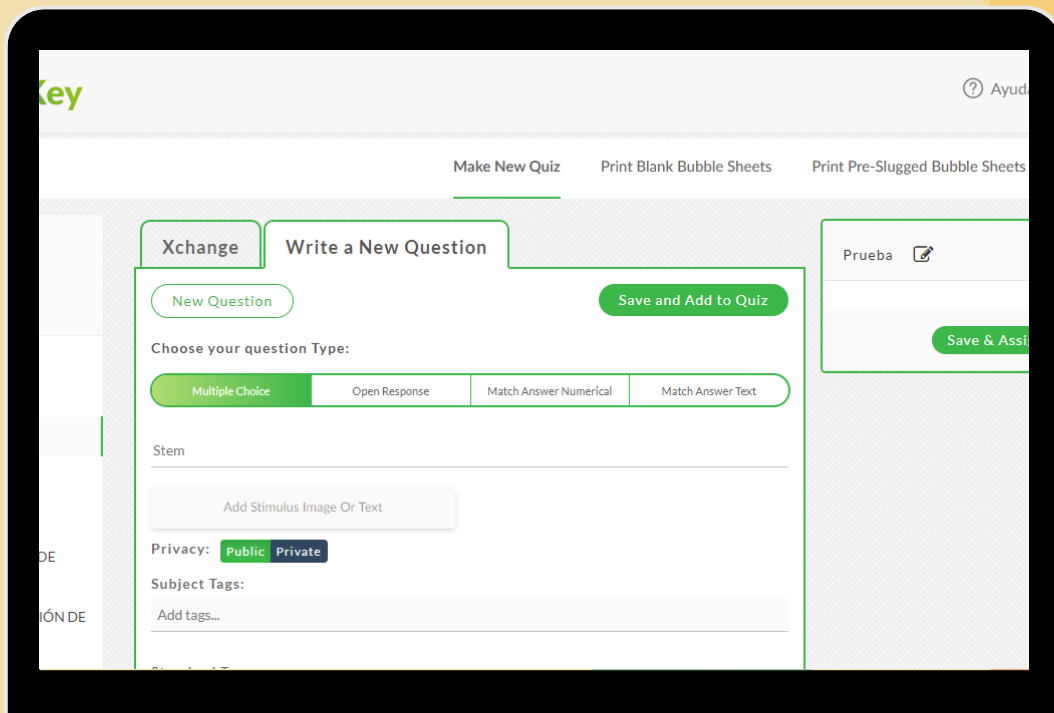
Key

Ayud

Make New Quiz
Print Blank Bubble Sheets
Print Pre-Slugged Bubble Sheets

Xchange
Write a New Question

New Question
Save and Add to Quiz

Choose your question Type:

Multiple Choice
Open Response
Match Answer Numerical
Match Answer Text

Stem

Add Stimulus Image Or Text

Privacy: Public Private

Subject Tags:

Add tags...

DE

IÓN DE

Prueba

Save & Assi